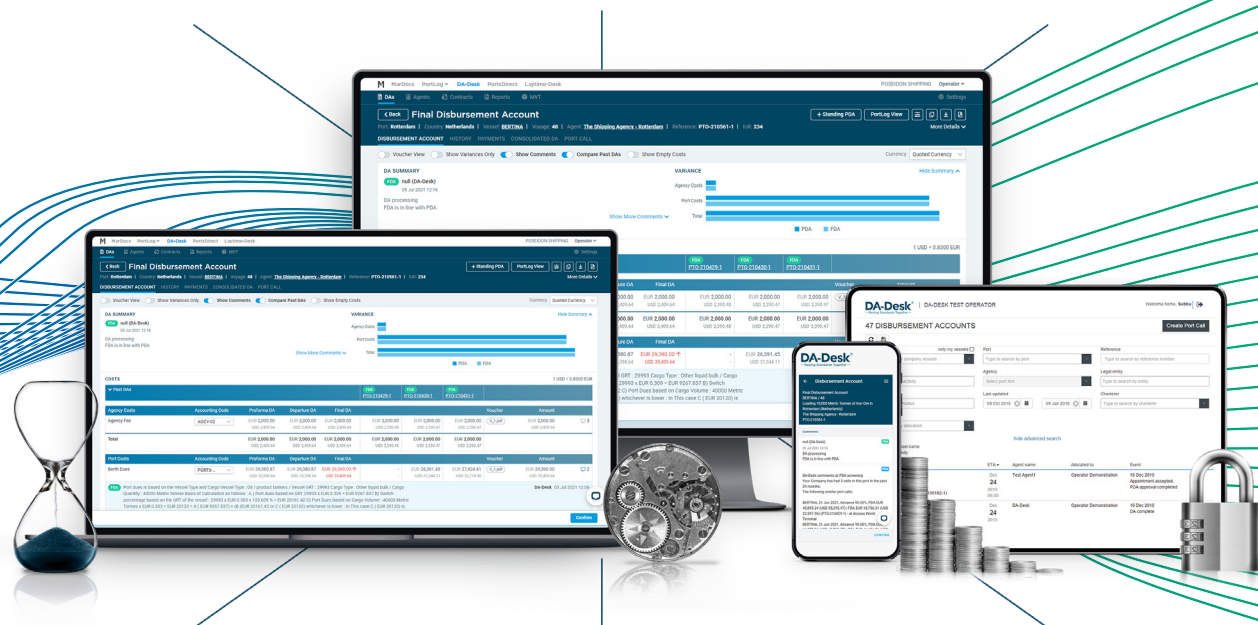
MarDocs PortLog DA-Desk PortsDirect Laytime-Desk POSEIDON SHIPPING Operator

DAs Agents Contracts Reports MVT Settings

Back Final Disbursement Account + Standing PDA PortLog View

Port: Rotterdam | Country: Netherlands | Vessel: BERTINA | Voyage: 48 | Agent: The Shipping Agency - Rotterdam | Reference: PTO-210561-1 | ER: 234 More Details

DISBURSEMENT ACCOUNT HISTORY PAYMENTS CONSOLIDATED DA PORT CALL

Voucher View Show Variances Only Show Comments Compare Past DAs Show Empty Costs Currency Quoted Currency

DA SUMMARY

FDA null (DA-Desk) 05 Jul 2021 12:16

DA processing FDA is in line with PDA

Show More Comments

VARIANCE Hide Summary

Agency Costs Port Costs Total

PDA FDA

COSTS 1 USD = 0.8300 EUR

Past DAs PDA PTO-210429-1 PDA PTO-210430-1 PDA PTO-210431-1

Agency Costs Accounting Code Proforma DA Departure DA Final DA Voucher Amount

Agency Fee AGCY-02 EUR 2,000.00 EUR 2,000.00 EUR 2,000.00 EUR 2,000.00 EUR 2,000.00 EUR 2,000.00 EUR 2,000.00

Total EUR 2,000.00 EUR 2,000.00 EUR 2,000.00 EUR 2,000.00 EUR 2,000.00 EUR 2,000.00 EUR 2,000.00

Port Costs Accounting Code Proforma DA Departure DA Final DA Voucher Amount

Berth Dues PORTS- EUR 29,360.87 EUR 29,360.87 EUR 29,260.03 EUR 26,361.45 EUR 27,634.61 EUR 29,900.00

FDA Port dues is based on the Vessel Type and Cargo Vessel Type : Oil / product tankers / Vessel GRT : 29993 Cargo Type : Other liquid bulk / Cargo Quantity : 40000 Metric tonnes Basis of Calculation as follows : A ) Port dues based on GRT 29993 x EUR 0.309 = EUR 9267.837 B) Switch percentage based on the GRT of the vessel : 29993 x EUR 0.300 x 100.00% ... whichever is lower : In This case C ( EUR 20120 ) is

DA-Desk 05 Jul 2021 12:06

Confirm

DA-Desk | DA-DESK TEST OPERATOR Welcome Home, Sukhu

47 DISBURSEMENT ACCOUNTS Create Port Call

only my vessels Port Reference Agency Legal entity Last updated 01 Oct 2015 09 Jan 2016 Charterer

Hide advanced search

ETA Agent name Allocated to Event

Dec 24 2015 Test Agent1 Operator Demonstration 10 Dec 2015 Appointment accepted, PDA approval completed

Dec 24 2015 DA-Desk Operator Demonstration 10 Dec 2015 DA complete

DA-Desk Disbursement Account

Final Disbursement Account BERTINA / 48 Loading 10,000 Metric Tonnes of Iron Ore in Rotterdam (Netherlands) The Shipping Agency - Rotterdam PTO-210561-1

Comments

null (DA-Desk) DA processing FDA is in line with PDA

DA-Desk comments on PDA screening Your Company has had 3 calls in this port in the past 24 months. The following similar port calls: